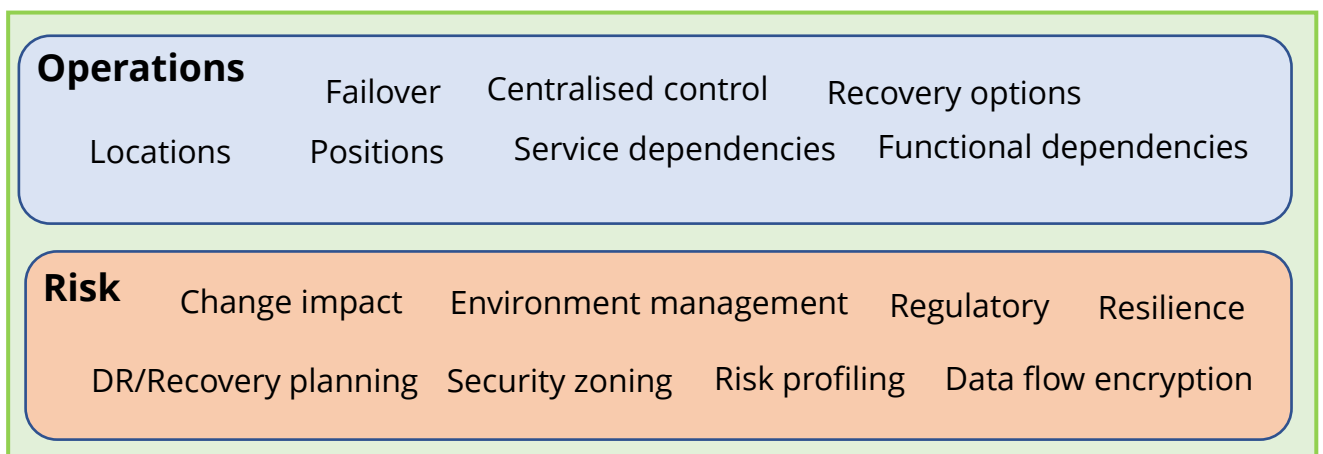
Operations

Failover Centralised control Recovery options

Locations Positions Service dependencies Functional dependencies

Risk

Change impact Environment management Regulatory Resilience

DR/Recovery planning Security zoning Risk profiling Data flow encryption